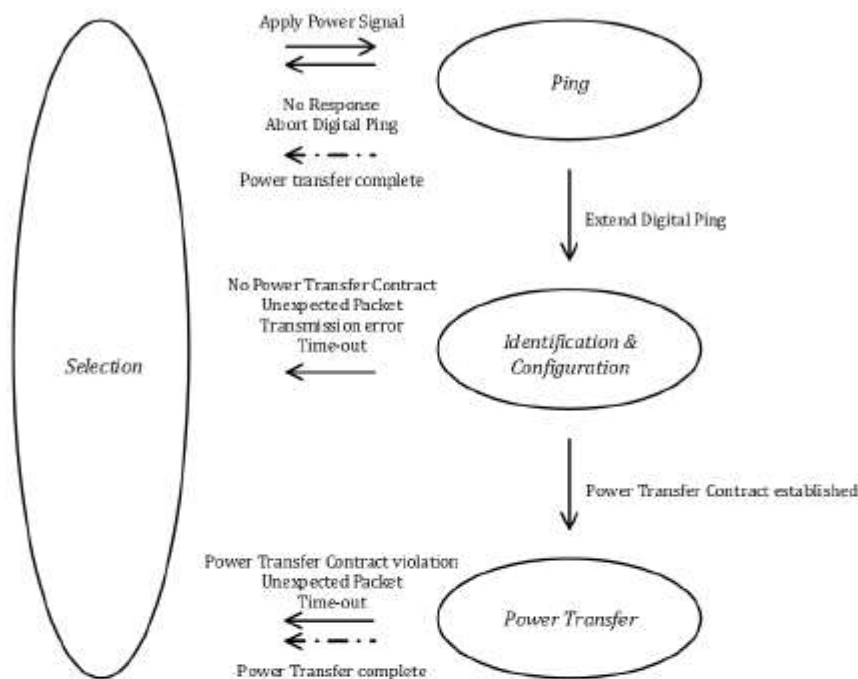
Apply Power Signal

Ping

No Response
Abort Digital Ping

Power transfer complete

Extend Digital Ping

No Power Transfer Contract
Unexpected Packet
Transmission error
Time-out

Selection

Identification & Configuration

Power Transfer Contract established

Power Transfer Contract violation
Unexpected Packet
Time-out

Power Transfer

Power Transfer complete